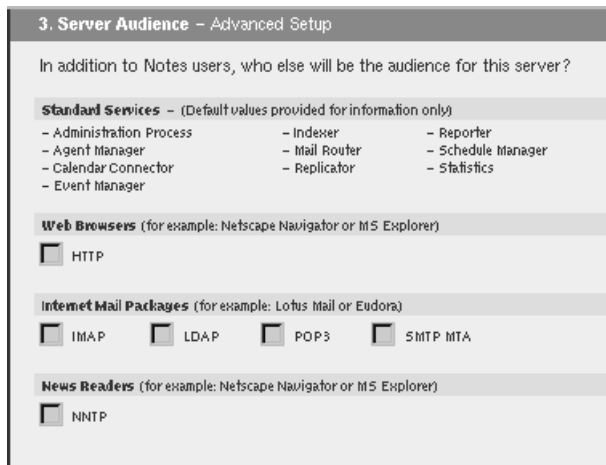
3. Server Audience – Advanced Setup

In addition to Notes users, who else will be the audience for this server?

Standard Services – (Default values provided for information only)

– Administration Process
– Agent Manager
– Calendar Connector
– Event Manager

– Indexer
– Mail Router
– Replicator

– Reporter
– Schedule Manager
– Statistics

Web Browsers (for example: Netscape Navigator or MS Explorer)

HTTP

Internet Mail Packages (for example: Lotus Mail or Eudora)

IMAP LDAP POP3 SMTP MTA

News Readers (for example: Netscape Navigator or MS Explorer)

NNTP